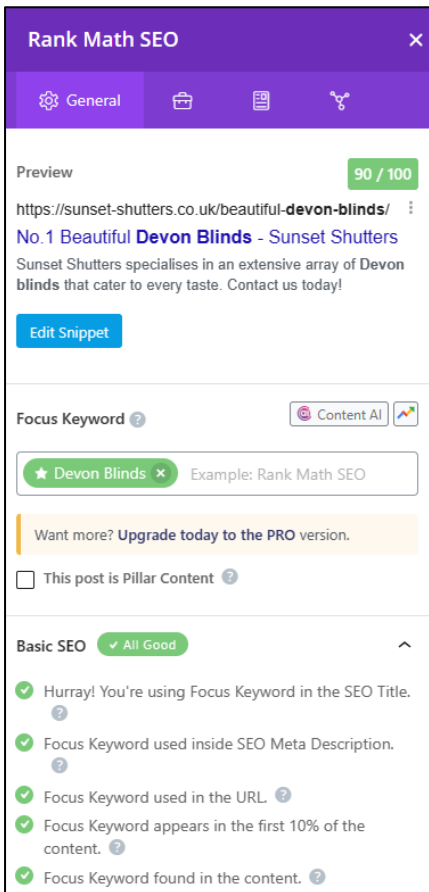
Rank Math SEO ×

General

Preview 90 / 100

https://sunset-shutters.co.uk/beautiful-devon-blinds/

No.1 Beautiful Devon Blinds - Sunset Shutters

Sunset Shutters specialises in an extensive array of Devon blinds that cater to every taste. Contact us today!

Edit Snippet

Focus Keyword ? Content AI

Devon Blinds × Example: Rank Math SEO

Want more? Upgrade today to the PRO version.

This post is Pillar Content ?

Basic SEO ✓ All Good

Hurray! You're using Focus Keyword in the SEO Title. ?

Focus Keyword used inside SEO Meta Description. ?

Focus Keyword used in the URL. ?

Focus Keyword appears in the first 10% of the content. ?

Focus Keyword found in the content. ?